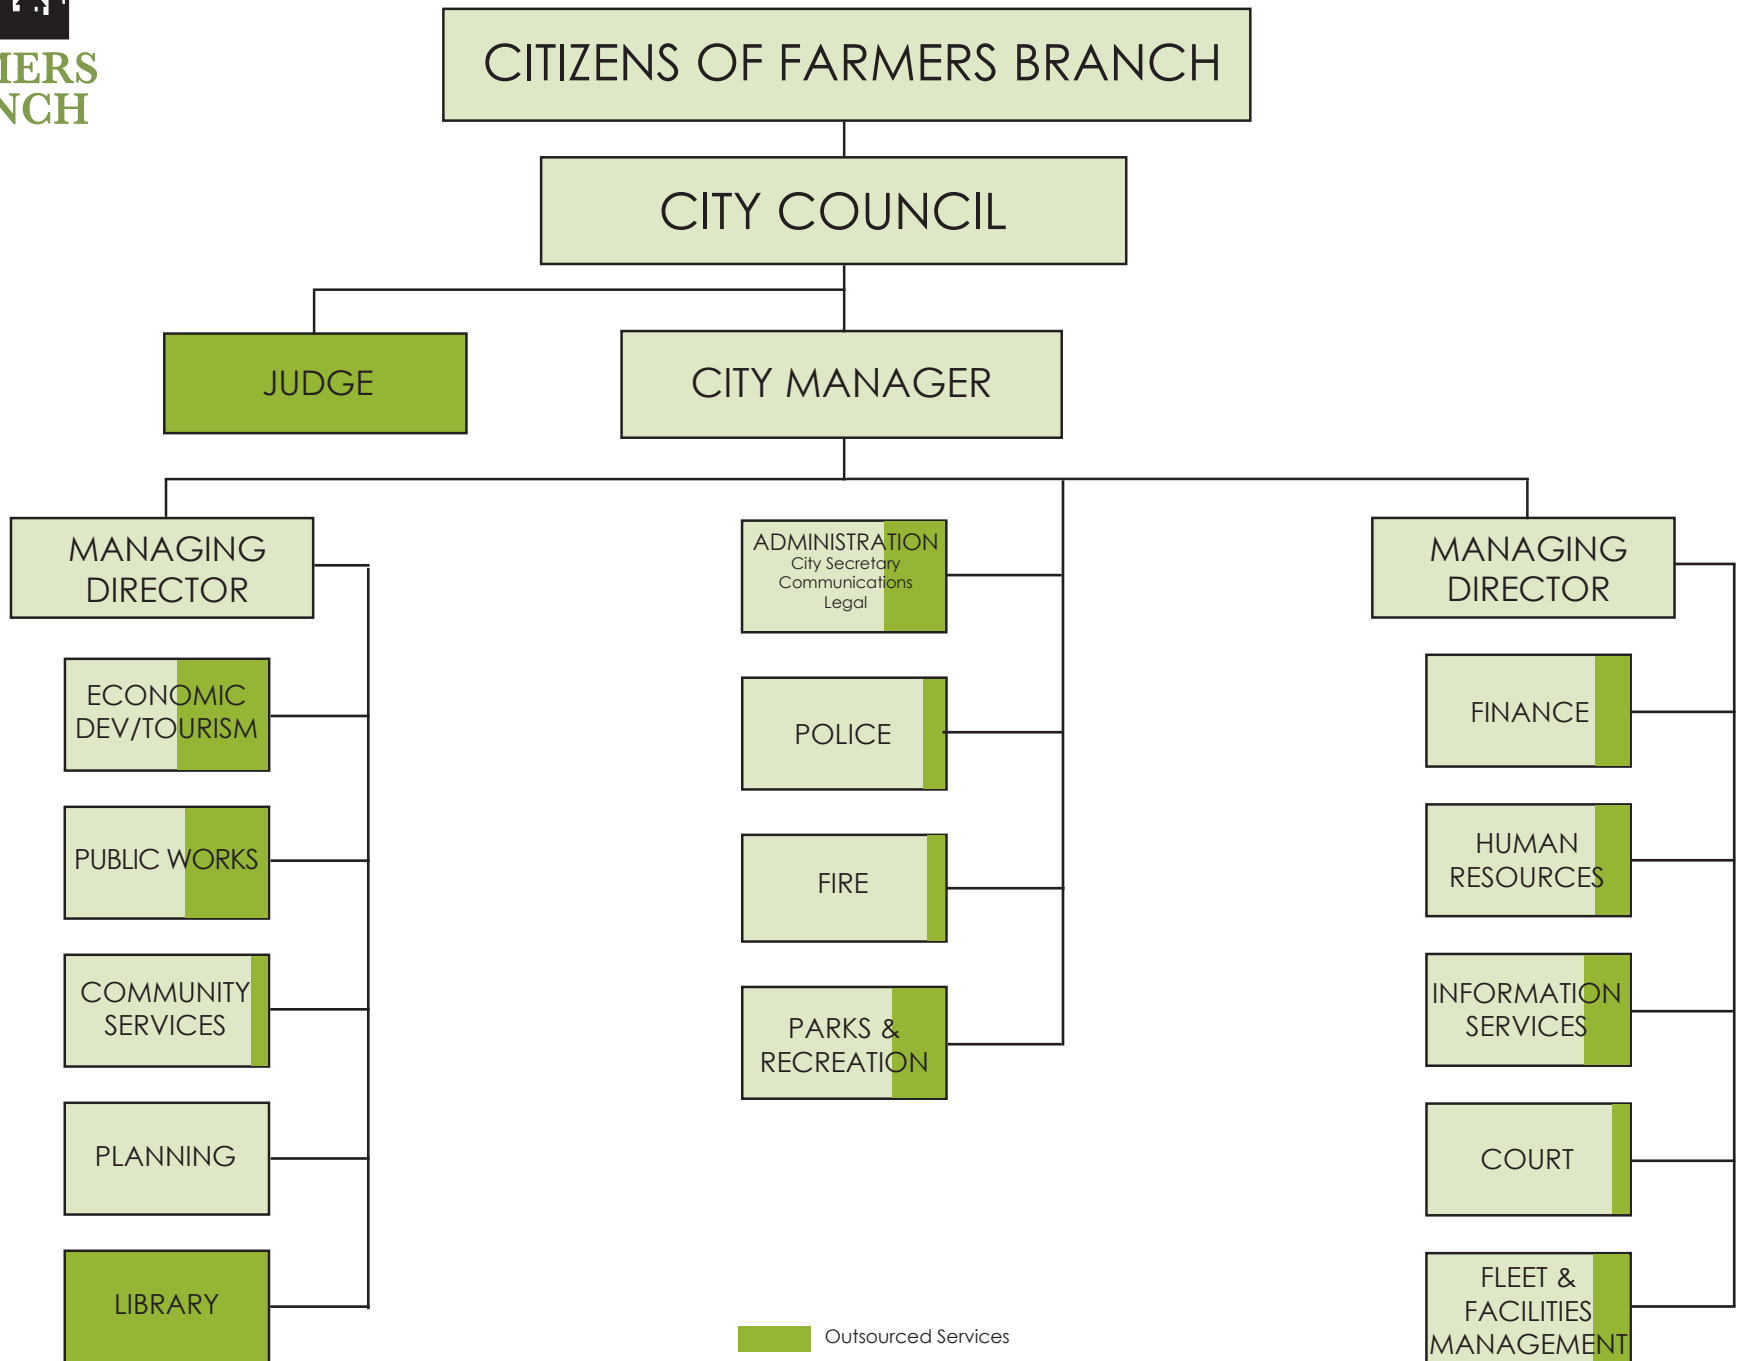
IERS
NCH

CITIZENS OF FARMERS BRANCH

CITY COUNCIL

JUDGE

CITY MANAGER

MANAGING DIRECTOR

ECONOMIC DEV/TOURISM

PUBLIC WORKS

COMMUNITY SERVICES

PLANNING

LIBRARY

ADMINISTRATION
City Secretary
Communications
Legal

POLICE

FIRE

PARKS & RECREATION

MANAGING DIRECTOR

FINANCE

HUMAN RESOURCES

INFORMATION SERVICES

COURT

FLEET & FACILITIES MANAGEMENT

Outsourced Services